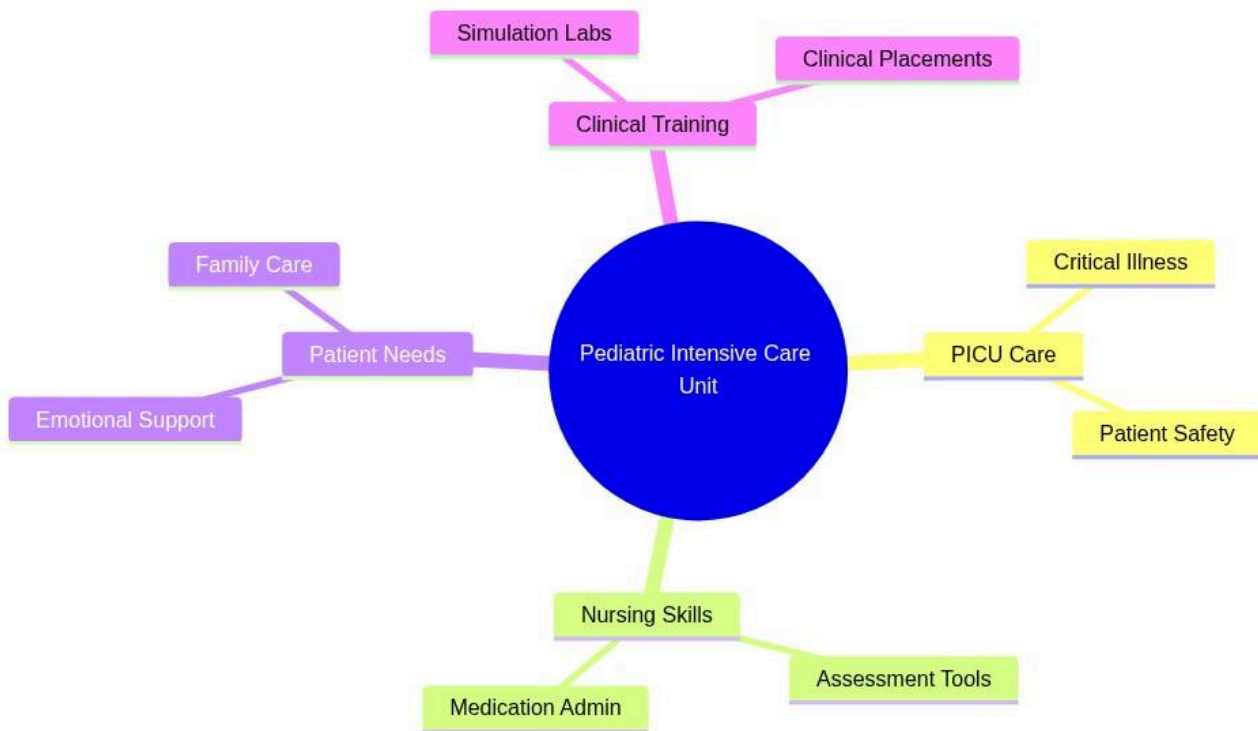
Simulation Labs

Clinical Placements

Clinical Training

Family Care

Patient Needs

Emotional Support

Pediatric Intensive Care Unit

Critical Illness

PICU Care

Patient Safety

Nursing Skills

Medication Admin

Assessment Tools